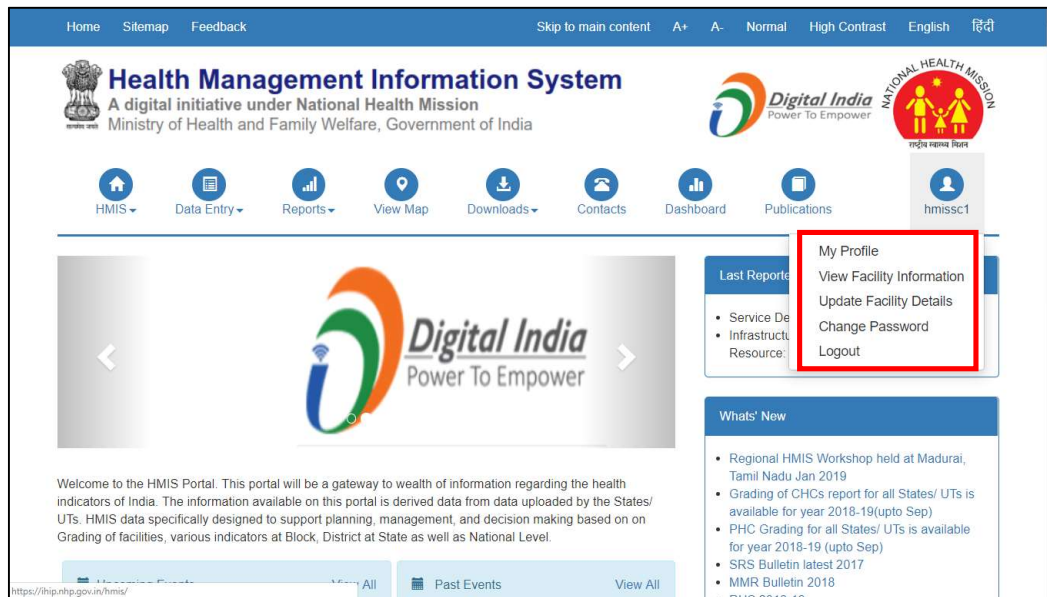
Home Sitemap Feedback

Skip to main content A+ A- Normal High Contrast English हिंदी

Health Management Information System

A digital initiative under National Health Mission

Ministry of Health and Family Welfare, Government of India

सत्यमेव जयते

Digital India
Power To Empower

NATIONAL HEALTH MISSION
राष्ट्रीय स्वास्थ्य मिशन

HMIS Data Entry Reports View Map Downloads Contacts Dashboard Publications hmissc1

My Profile
View Facility Information
Update Facility Details
Change Password
Logout

Digital India
Power To Empower

Last Reporte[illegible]

• Service De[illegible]
• Infrastructu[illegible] Resource: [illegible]

Whats' New

• Regional HMIS Workshop held at Madurai, Tamil Nadu Jan 2019
• Grading of CHCs report for all States/ UTs is available for year 2018-19(upto Sep)
• PHC Grading for all States/ UTs is available for year 2018-19 (upto Sep)
• SRS Bulletin latest 2017
• MMR Bulletin 2018
• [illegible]

Welcome to the HMIS Portal. This portal will be a gateway to wealth of information regarding the health indicators of India. The information available on this portal is derived data from data uploaded by the States/ UTs. HMIS data specifically designed to support planning, management, and decision making based on on Grading of facilities, various indicators at Block, District at State as well as National Level.

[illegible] View All

Past Events View All

https://ihip.nhp.gov.in/hmis/